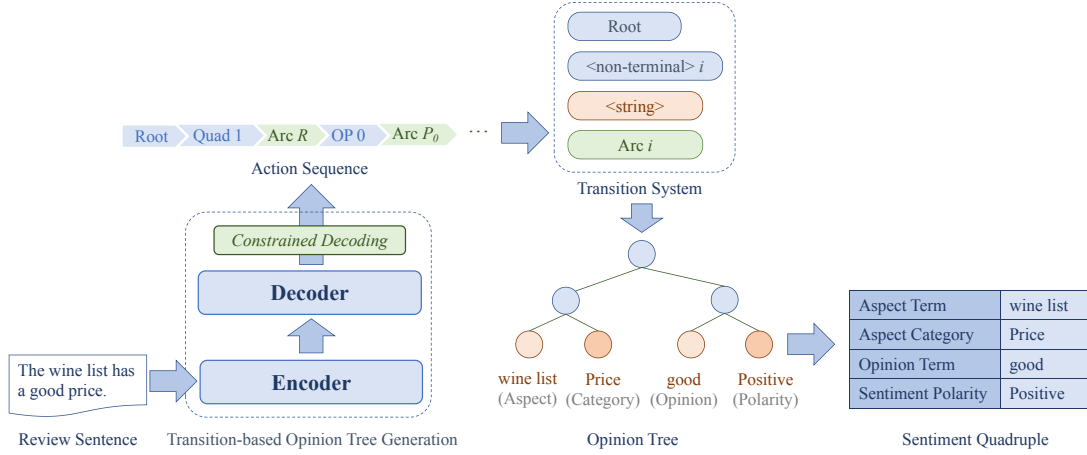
Root
<non-terminal> $i$
<string>
Arc $i$

Root | Quad 1 | Arc $R$ | OP 0 | Arc $P_0$ | ...

Action Sequence

Transition System

Constrained Decoding

Decoder

Encoder

The wine list has a good price.

wine list (Aspect)
Price (Category)
good (Opinion)
Positive (Polarity)

| Aspect Term | wine list |
|---|---|
| Aspect Category | Price |
| Opinion Term | good |
| Sentiment Polarity | Positive |

Review Sentence

Transition-based Opinion Tree Generation

Opinion Tree

Sentiment Quadruple